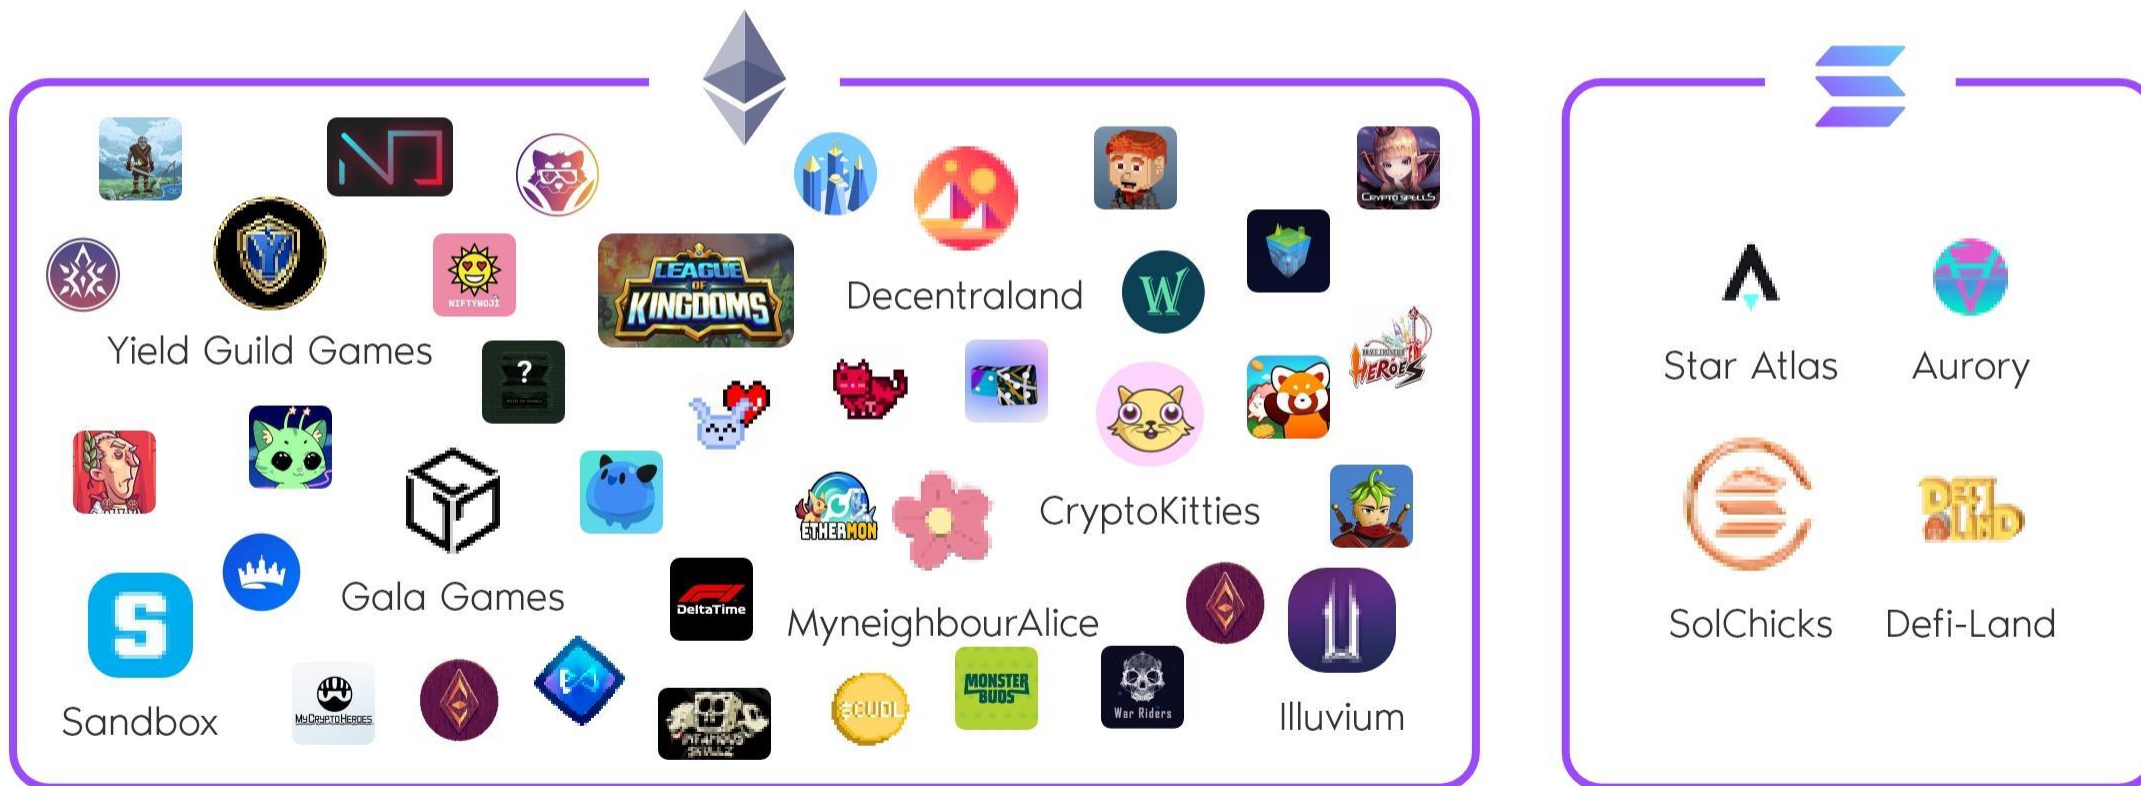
LEAGUE OF KINGDOMS

Decentraland

Yield Guild Games

NIFTYMOJI

CRYPTO SPELLS

BRAVE FRONTIER HEROES

CryptoKitties

ETHERMON

Gala Games

DeltaTime

MyneighbourAlice

Sandbox

MyCryptoHeroes

MONSTER BUDS

War Riders

$CUDL

Illuvium

Star Atlas

Aurory

SolChicks

Defi-Land

DEFI LAND